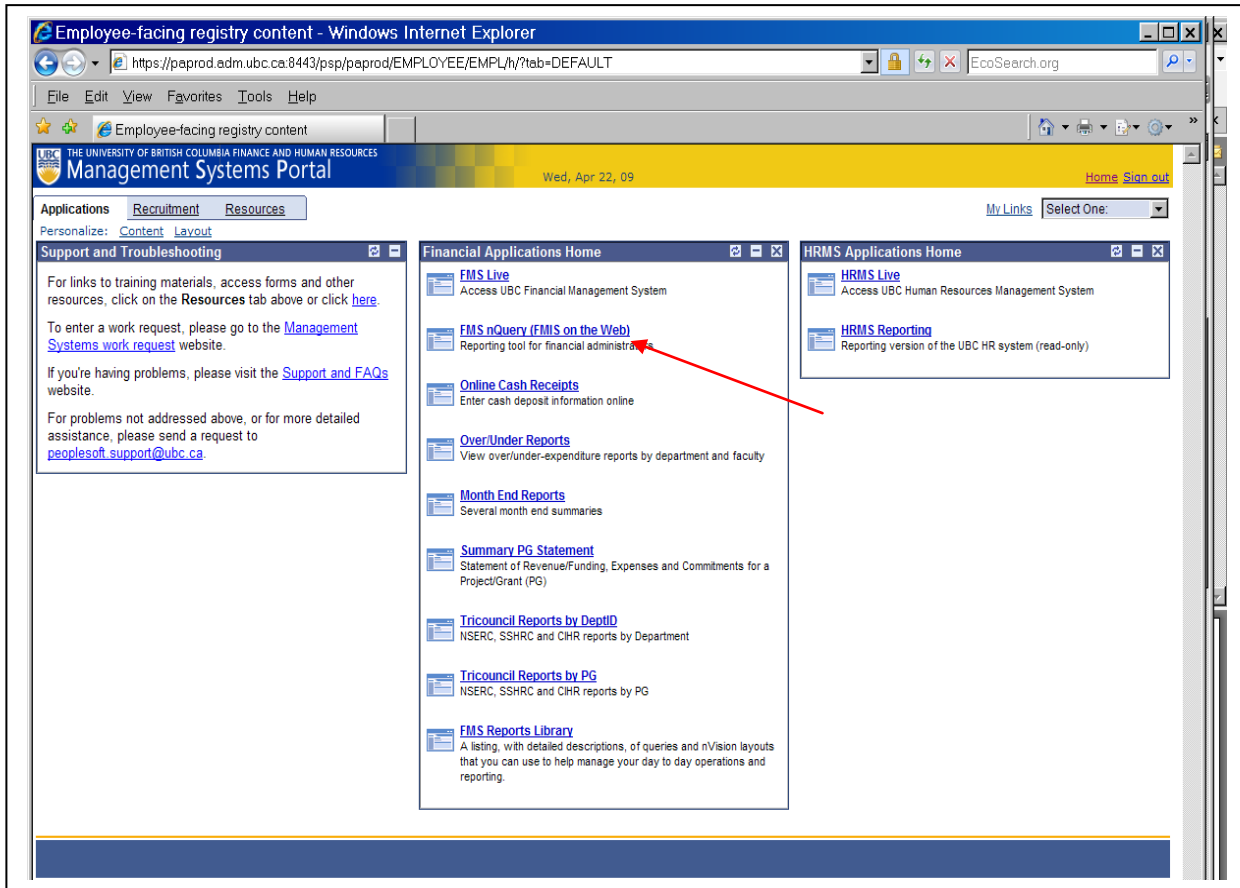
Employee-facing registry content - Windows Internet Explorer

https://paprod.adm.ubc.ca:8443/psp/paprod/EMPLOYEE/EMPL/h/?tab=DEFAULT

EcoSearch.org

File Edit View Favorites Tools Help

Employee-facing registry content

UBC THE UNIVERSITY OF BRITISH COLUMBIA FINANCE AND HUMAN RESOURCES
Management Systems Portal

Wed, Apr 22, 09

Home Sign out

Applications Recruitment Resources

My Links Select One:

Personalize: Content Layout

Support and Troubleshooting

For links to training materials, access forms and other resources, click on the Resources tab above or click here.

To enter a work request, please go to the Management Systems work request website.

If you're having problems, please visit the Support and FAQs website.

For problems not addressed above, or for more detailed assistance, please send a request to peoplesoft.support@ubc.ca.

Financial Applications Home

FMS Live
Access UBC Financial Management System

FMS nQuery (FMIS on the Web)
Reporting tool for financial administra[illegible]

Online Cash Receipts
Enter cash deposit information online

Over/Under Reports
View over/under-expenditure reports by department and faculty

Month End Reports
Several month end summaries

Summary PG Statement
Statement of Revenue/Funding, Expenses and Commitments for a Project/Grant (PG)

Tricouncil Reports by DeptID
NSERC, SSHRC and CIHR reports by Department

Tricouncil Reports by PG
NSERC, SSHRC and CIHR reports by PG

FMS Reports Library
A listing, with detailed descriptions, of queries and nVision layouts that you can use to help manage your day to day operations and reporting.

HRMS Applications Home

HRMS Live
Access UBC Human Resources Management System

HRMS Reporting
Reporting version of the UBC HR system (read-only)